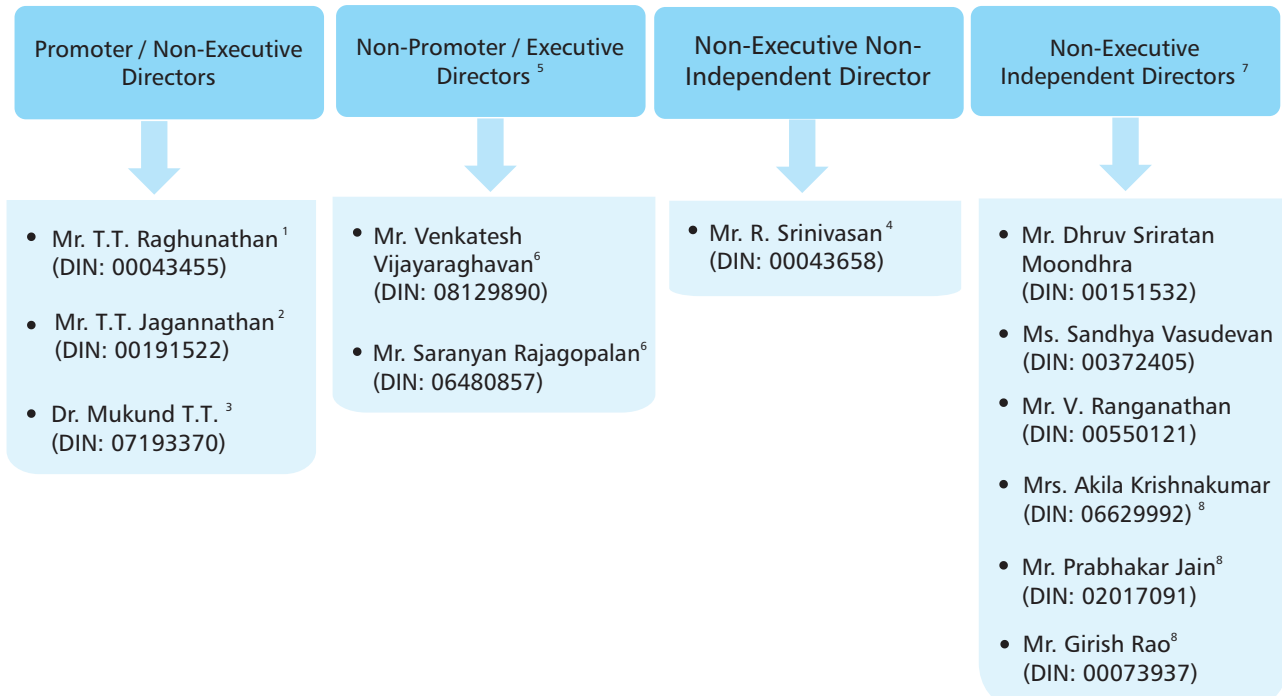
Promoter / Non-Executive Directors

- Mr. T.T. Raghunathan $^{1}$ (DIN: 00043455)
- Mr. T.T. Jagannathan $^{2}$ (DIN: 00191522)
- Dr. Mukund T.T. $^{3}$ (DIN: 07193370)

Non-Promoter / Executive Directors $^{5}$

- Mr. Venkatesh Vijayaraghavan$^{6}$ (DIN: 08129890)
- Mr. Saranyan Rajagopalan$^{6}$ (DIN: 06480857)

Non-Executive Non-Independent Director

- Mr. R. Srinivasan $^{4}$ (DIN: 00043658)

Non-Executive Independent Directors $^{7}$

- Mr. Dhruv Sriratan Moondhra (DIN: 00151532)
- Ms. Sandhya Vasudevan (DIN: 00372405)
- Mr. V. Ranganathan (DIN: 00550121)
- Mrs. Akila Krishnakumar (DIN: 06629992) $^{8}$
- Mr. Prabhakar Jain$^{8}$ (DIN: 02017091)
- Mr. Girish Rao$^{8}$ (DIN: 00073937)